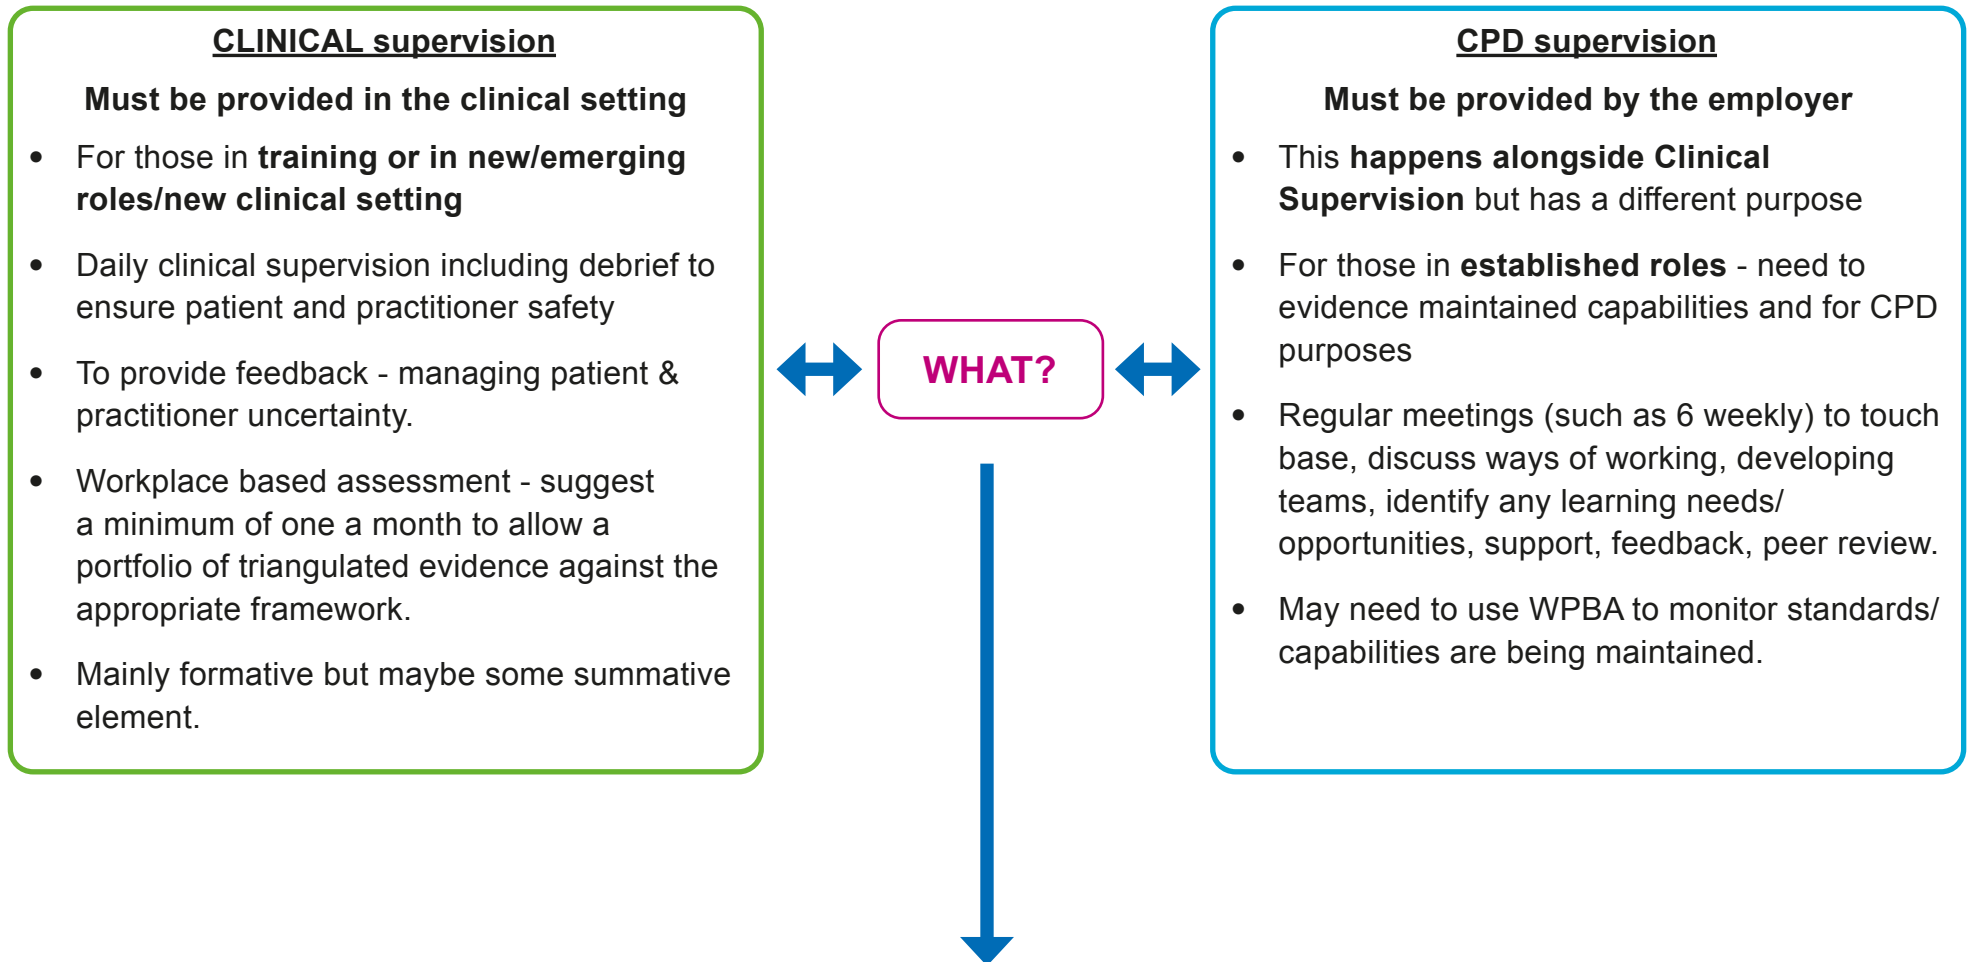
CLINICAL supervision

Must be provided in the clinical setting

- For those in training or in new/emerging roles/new clinical setting
- Daily clinical supervision including debrief to ensure patient and practitioner safety
- To provide feedback - managing patient & practitioner uncertainty.
- Workplace based assessment - suggest a minimum of one a month to allow a portfolio of triangulated evidence against the appropriate framework.
- Mainly formative but maybe some summative element.

WHAT?

CPD supervision

Must be provided by the employer

- This happens alongside Clinical Supervision but has a different purpose
- For those in established roles - need to evidence maintained capabilities and for CPD purposes
- Regular meetings (such as 6 weekly) to touch base, discuss ways of working, developing teams, identify any learning needs/ opportunities, support, feedback, peer review.
- May need to use WPBA to monitor standards/ capabilities are being maintained.